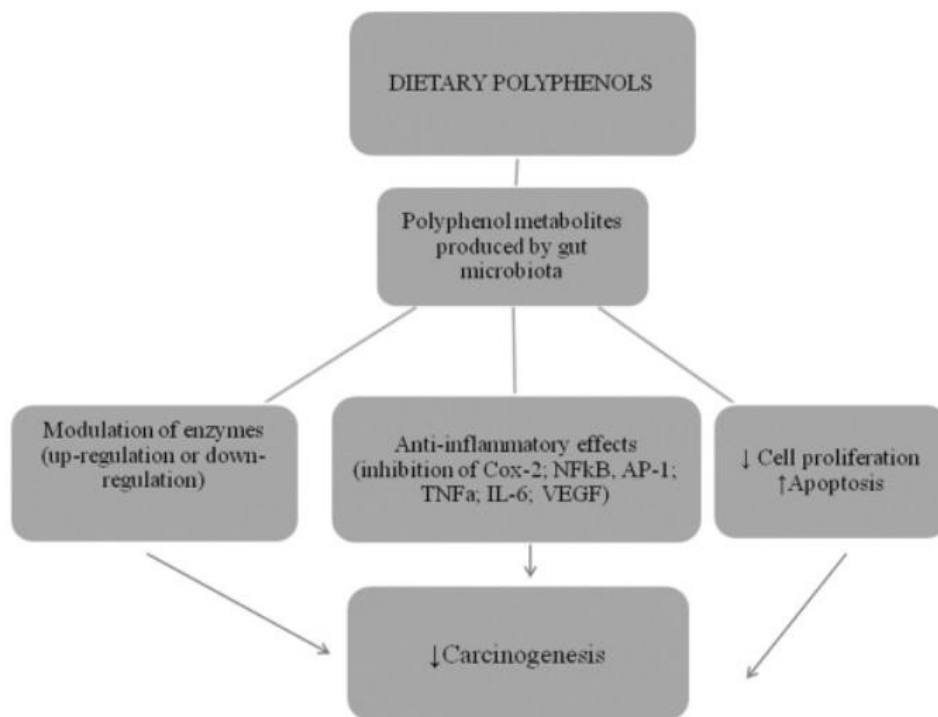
DIETARY POLYPHENOLS

Polyphenol metabolites produced by gut microbiota

Modulation of enzymes (up-regulation or down-regulation)

Anti-inflammatory effects (inhibition of Cox-2; NFkB, AP-1; TNFa; IL-6; VEGF)

↓ Cell proliferation ↑Apoptosis

↓Carcinogenesis